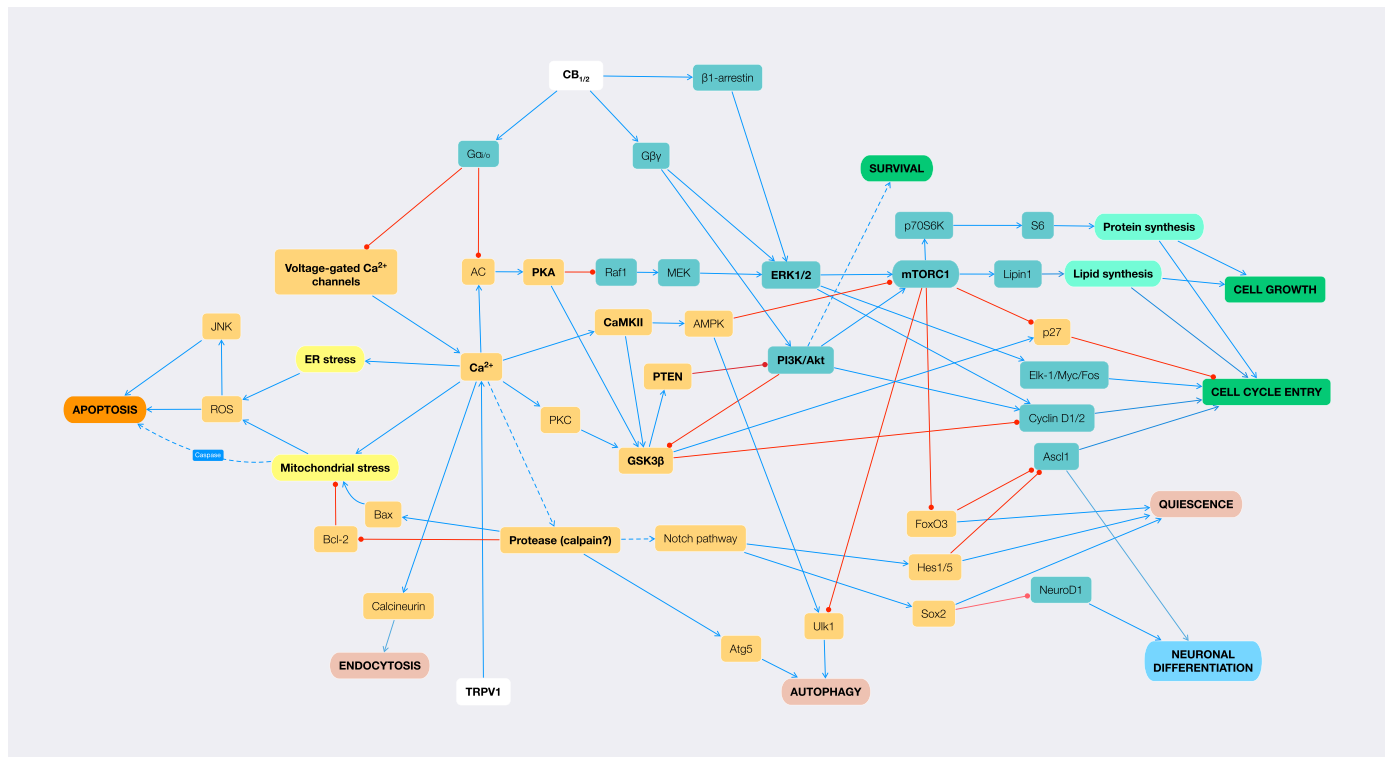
$CB_{1/2}$

β1-arrestin

$G\alpha_{i/o}$

Gβγ

SURVIVAL

p70S6K

S6

Protein synthesis

Voltage-gated $Ca^{2+}$ channels

AC

PKA

Raf1

MEK

ERK1/2

mTORC1

Lipin1

Lipid synthesis

CELL GROWTH

JNK

CaMKII

AMPK

p27

ER stress

$Ca^{2+}$

PTEN

PI3K/Akt

Elk-1/Myc/Fos

CELL CYCLE ENTRY

APOPTOSIS

ROS

PKC

Cyclin D1/2

Caspase

Mitochondrial stress

GSK3β

Ascl1

Bax

QUIESCENCE

FoxO3

Bcl-2

Protease (calpain?)

Notch pathway

Hes1/5

NeuroD1

Sox2

Calcineurin

Ulk1

Atg5

NEURONAL DIFFERENTIATION

ENDOCYTOSIS

TRPV1

AUTOPHAGY